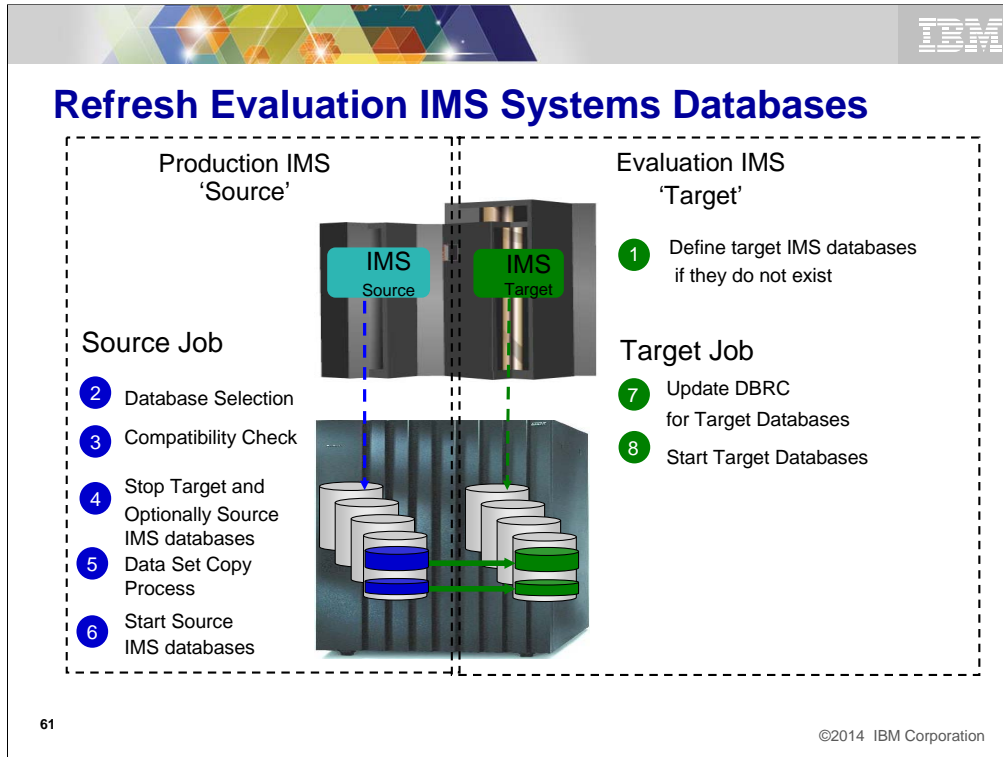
IBM

Refresh Evaluation IMS Systems Databases

Production IMS
'Source'

IMS
Source

IMS
Target

Source Job

2 Database Selection

3 Compatibility Check

4 Stop Target and Optionally Source IMS databases

5 Data Set Copy Process

6 Start Source IMS databases

Evaluation IMS
'Target'

1 Define target IMS databases if they do not exist

Target Job

7 Update DBRC for Target Databases

8 Start Target Databases

61

©2014 IBM Corporation